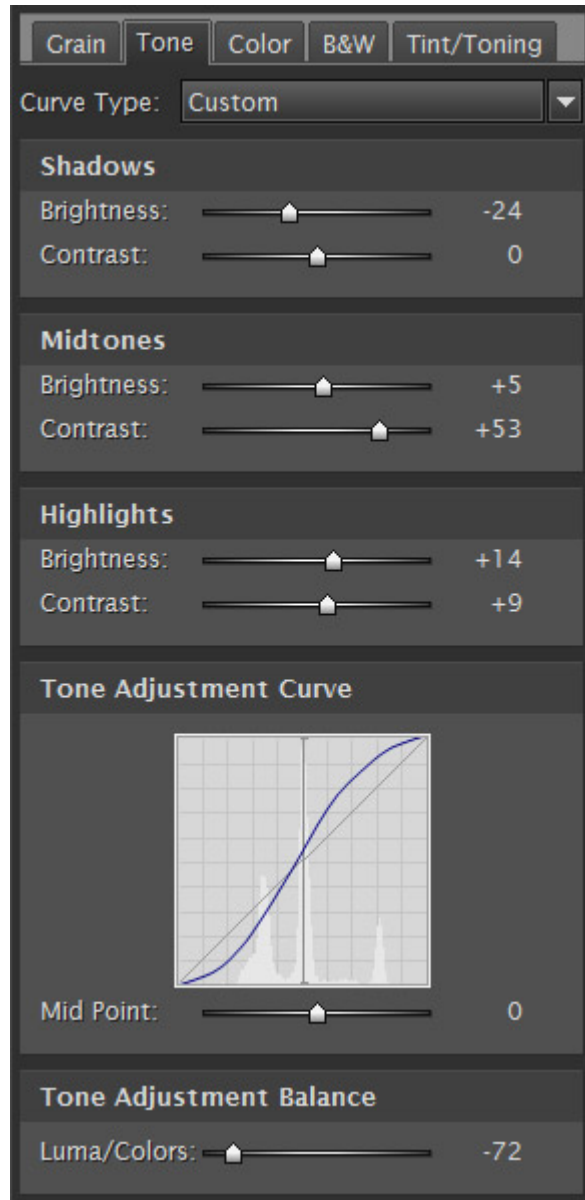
Grain | Tone | Color | B&W | Tint/Toning

Curve Type: Custom

Shadows
Brightness: -24
Contrast: 0

Midtones
Brightness: +5
Contrast: +53

Highlights
Brightness: +14
Contrast: +9

Tone Adjustment Curve

Mid Point: 0

Tone Adjustment Balance
Luma/Colors: -72